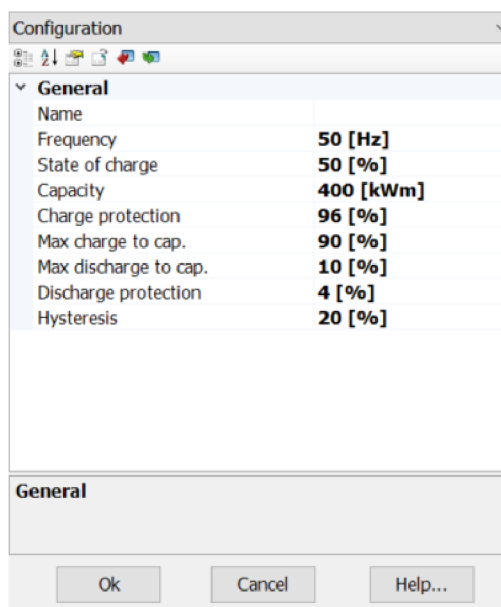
Configuration

General

| | |
|---|---|
| Name | |
| Frequency | 50 [Hz] |
| State of charge | 50 [%] |
| Capacity | 400 [kWm] |
| Charge protection | 96 [%] |
| Max charge to cap. | 90 [%] |
| Max discharge to cap. | 10 [%] |
| Discharge protection | 4 [%] |
| Hysteresis | 20 [%] |

General

Ok Cancel Help...